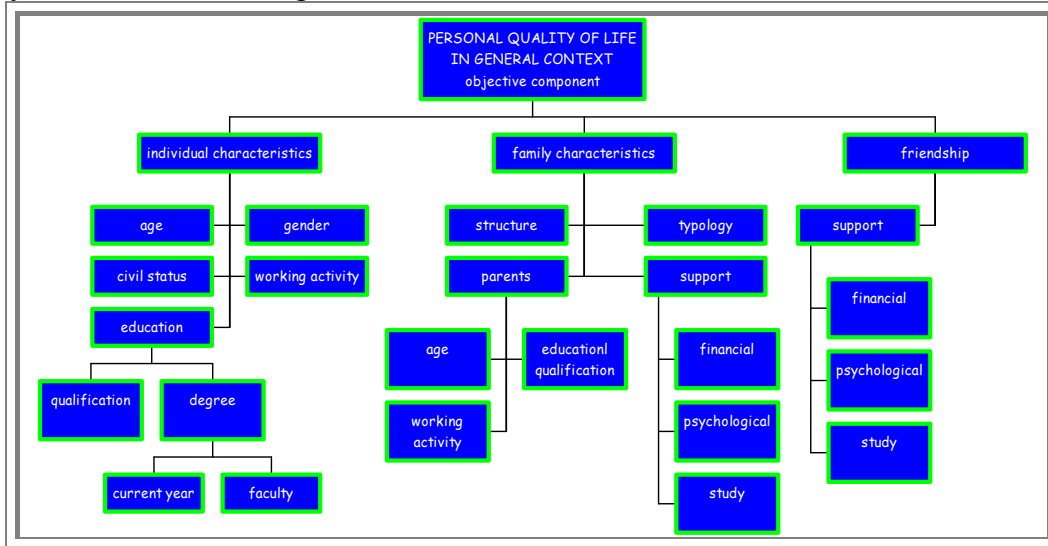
PERSONAL QUALITY OF LIFE IN GENERAL CONTEXT objective component

individual characteristics

age

gender

civil status

working activity

education

qualification

degree

current year

faculty

family characteristics

structure

typology

parents

support

age

educationl qualification

working activity

financial

psychological

study

friendship

support

financial

psychological

study